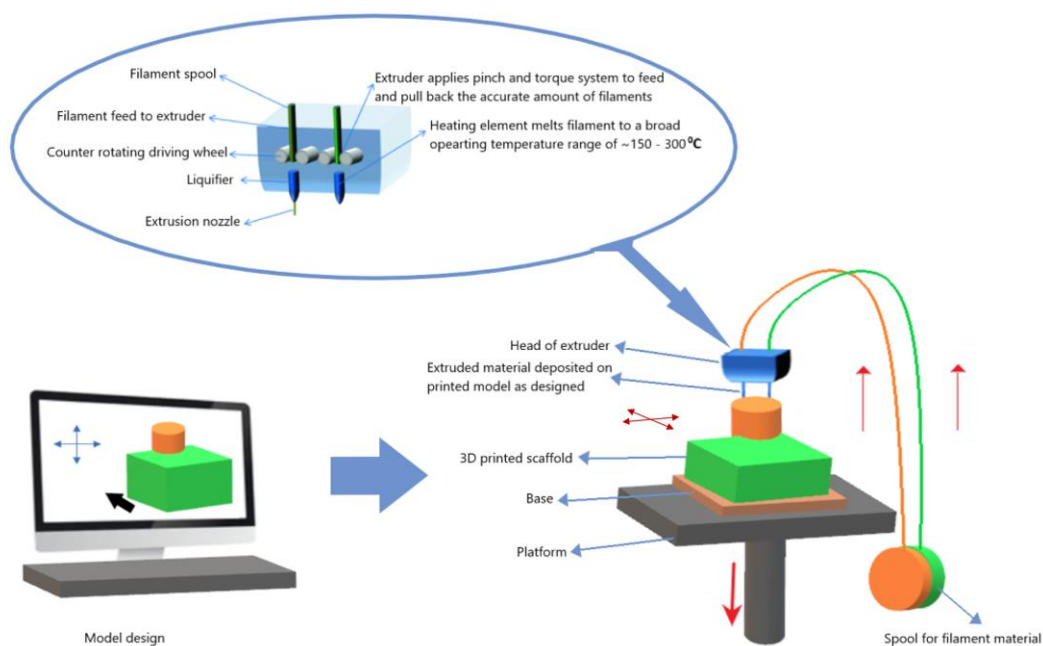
Filament spool

Filament feed to extruder

Counter rotating driving wheel

Liquifier

Extrusion nozzle

Extruder applies pinch and torque system to feed and pull back the accurate amount of filaments

Heating element melts filament to a broad opearting temperature range of ~150 - 300$^{0}$C

Head of extruder

Extruded material deposited on printed model as designed

3D printed scaffold

Base

Platform

Model design

Spool for filament material